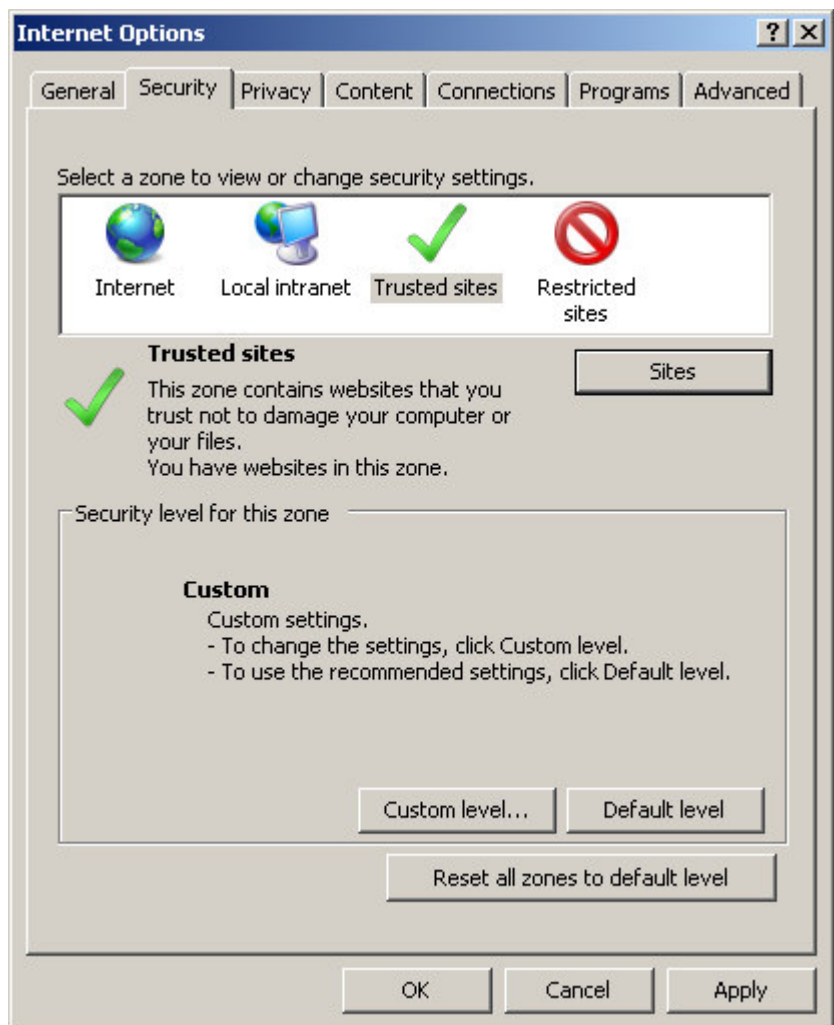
Internet Options

?
X

General | Security | Privacy | Content | Connections | Programs | Advanced

Select a zone to view or change security settings.

Internet
Local intranet
Trusted sites
Restricted sites

Trusted sites

This zone contains websites that you trust not to damage your computer or your files.
You have websites in this zone.

Sites

Security level for this zone

Custom
Custom settings.
- To change the settings, click Custom level.
- To use the recommended settings, click Default level.

Custom level...
Default level

Reset all zones to default level

OK
Cancel
Apply